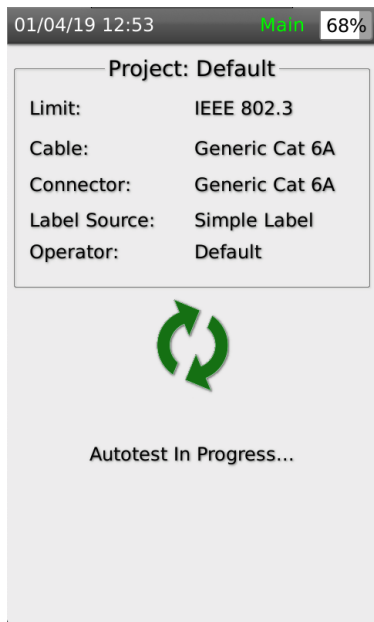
01/04/19 12:53 Main 68%

Project: Default

| | |
|---|---|
| Limit: | IEEE 802.3 |
| Cable: | Generic Cat 6A |
| Connector: | Generic Cat 6A |
| Label Source: | Simple Label |
| Operator: | Default |

Autotest In Progress...